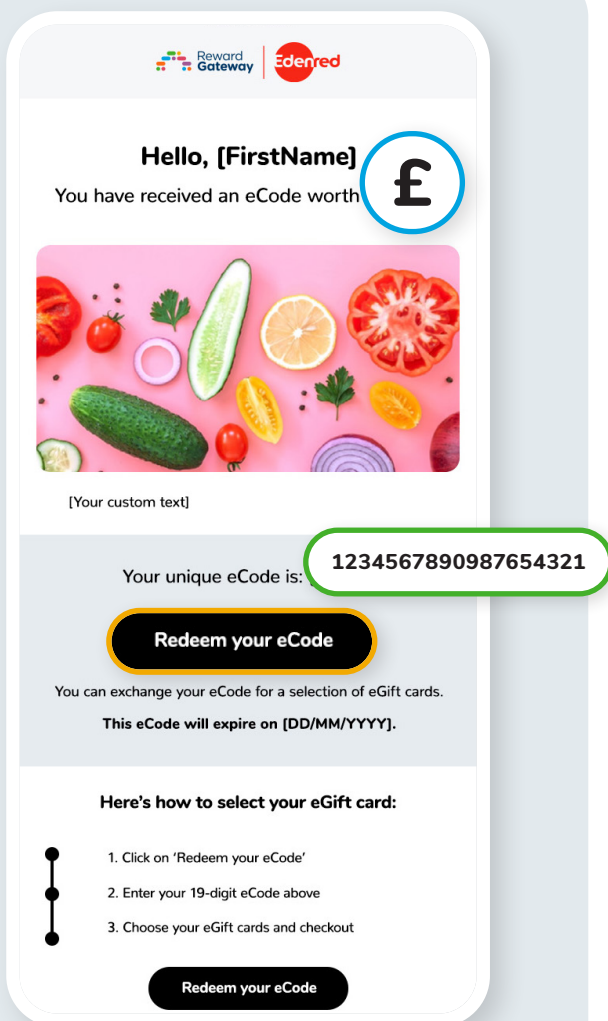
Reward Gateway | Edenred

Hello, [FirstName]

You have received an eCode worth £

[Your custom text]

Your unique eCode is: 1234567890987654321

Redeem your eCode

You can exchange your eCode for a selection of eGift cards.

This eCode will expire on [DD/MM/YYYY].

Here's how to select your eGift card:

1. Click on 'Redeem your eCode'

2. Enter your 19-digit eCode above

3. Choose your eGift cards and checkout

Redeem your eCode